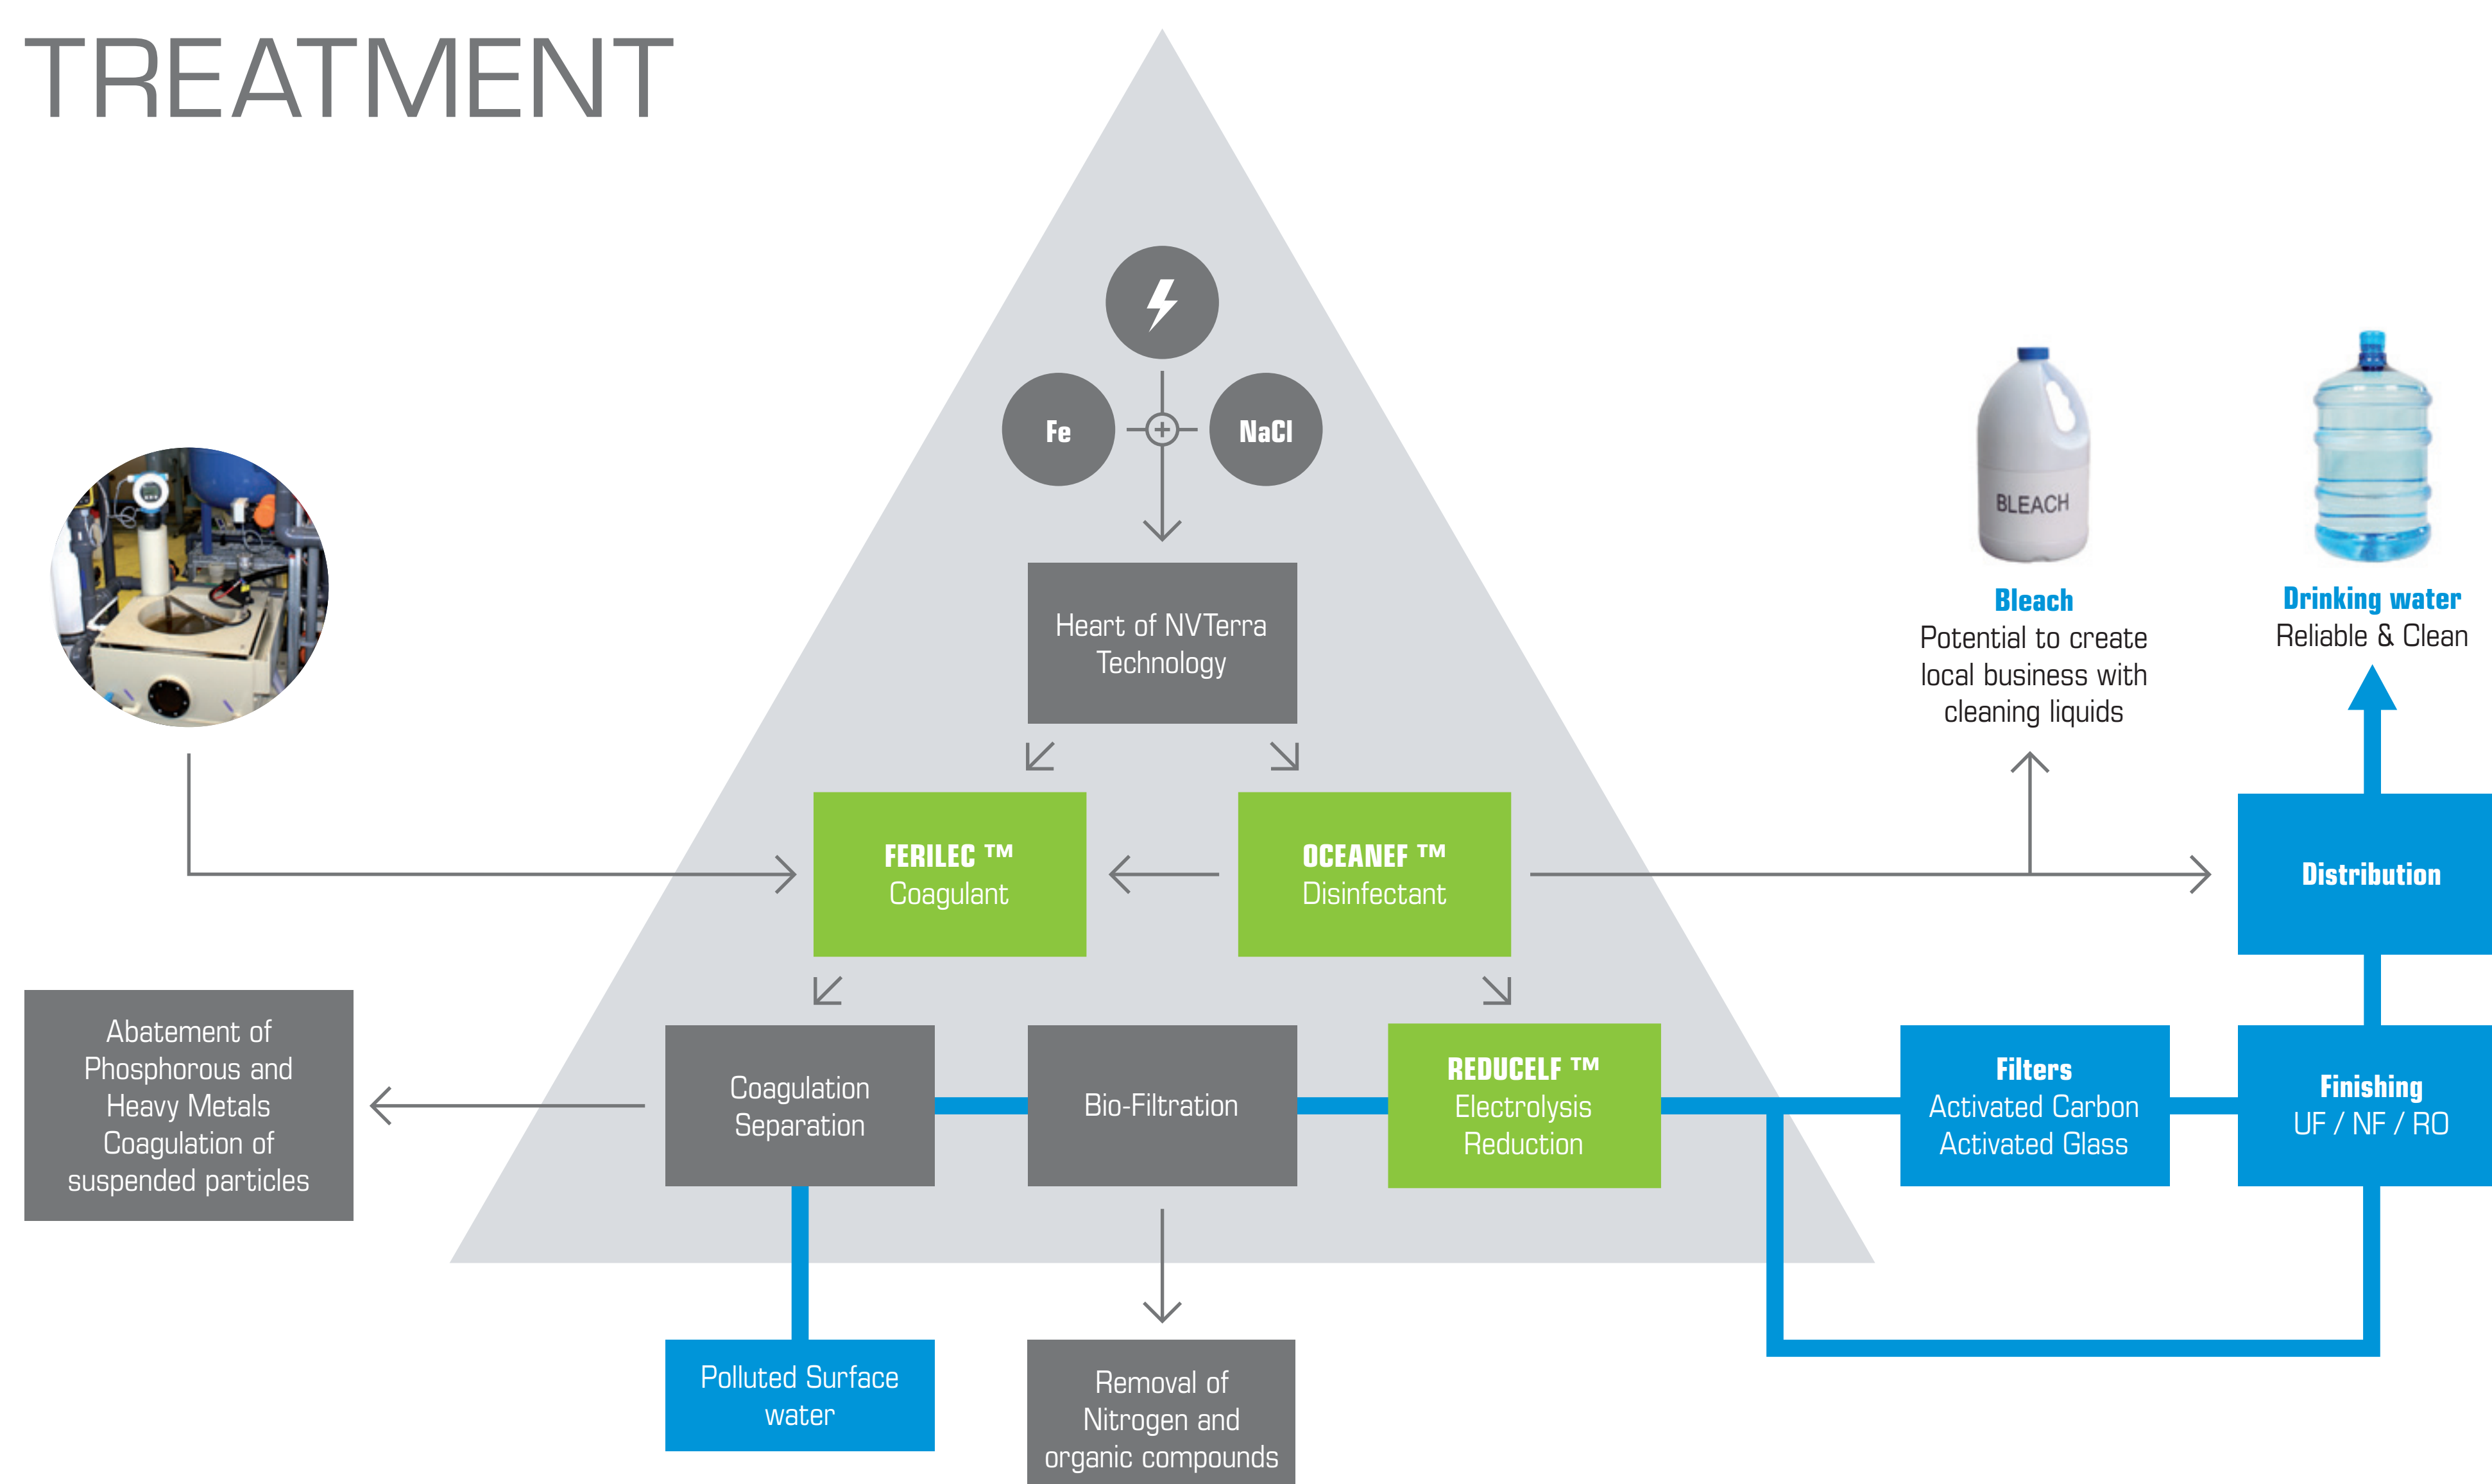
TREATMENT

Fe

NaCl

Heart of NVTerra Technology

FERILEC ™
Coagulant

OCEANEF ™
Disinfectant

BLEACH

Bleach
Potential to create local business with cleaning liquids

Drinking water
Reliable & Clean

Distribution

Abatement of Phosphorous and Heavy Metals Coagulation of suspended particles

Coagulation Separation

Bio-Filtration

REDUCELF ™
Electrolysis Reduction

Filters
Activated Carbon
Activated Glass

Finishing
UF / NF / RO

Polluted Surface water

Removal of Nitrogen and organic compounds